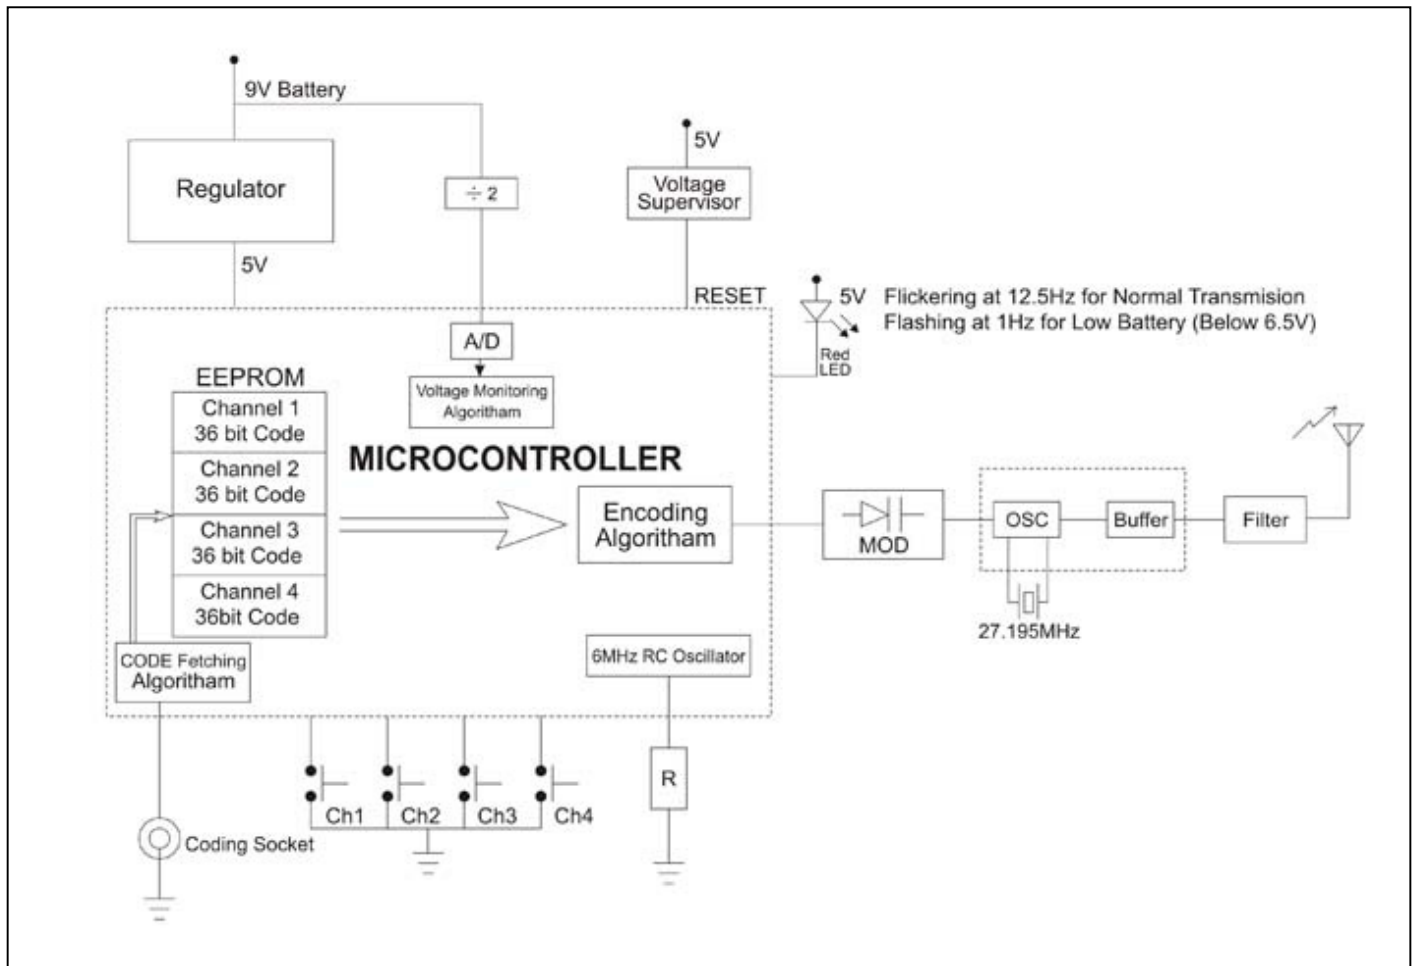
9V Battery

Regulator

5V

$\div 2$

5V

Voltage Supervisor

RESET

5V Flickering at 12.5Hz for Normal Transmision
Flashing at 1Hz for Low Battery (Below 6.5V)

Red LED

A/D

Voltage Monitoring Algoritham

EEPROM

Channel 1
36 bit Code

Channel 2
36 bit Code

Channel 3
36 bit Code

Channel 4
36bit Code

MICROCONTROLLER

Encoding Algoritham

MOD

OSC

Buffer

Filter

27.195MHz

CODE Fetching Algoritham

6MHz RC Oscillator

R

Ch1 Ch2 Ch3 Ch4

Coding Socket